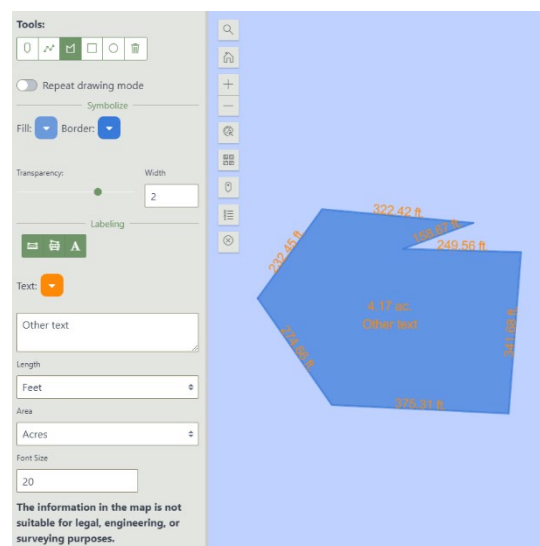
Tools:

Repeat drawing mode

Symbolize

Fill: Border:

Transparency:

Width

2

Labeling

Text:

Other text

Length

Feet

Area

Acres

Font Size

20

The information in the map is not suitable for legal, engineering, or surveying purposes.

322.42 ft

158.67 ft

249.56 ft

232.45 ft

4.17 ac

Other text

274.08 ft

341.00 ft

375.81 ft